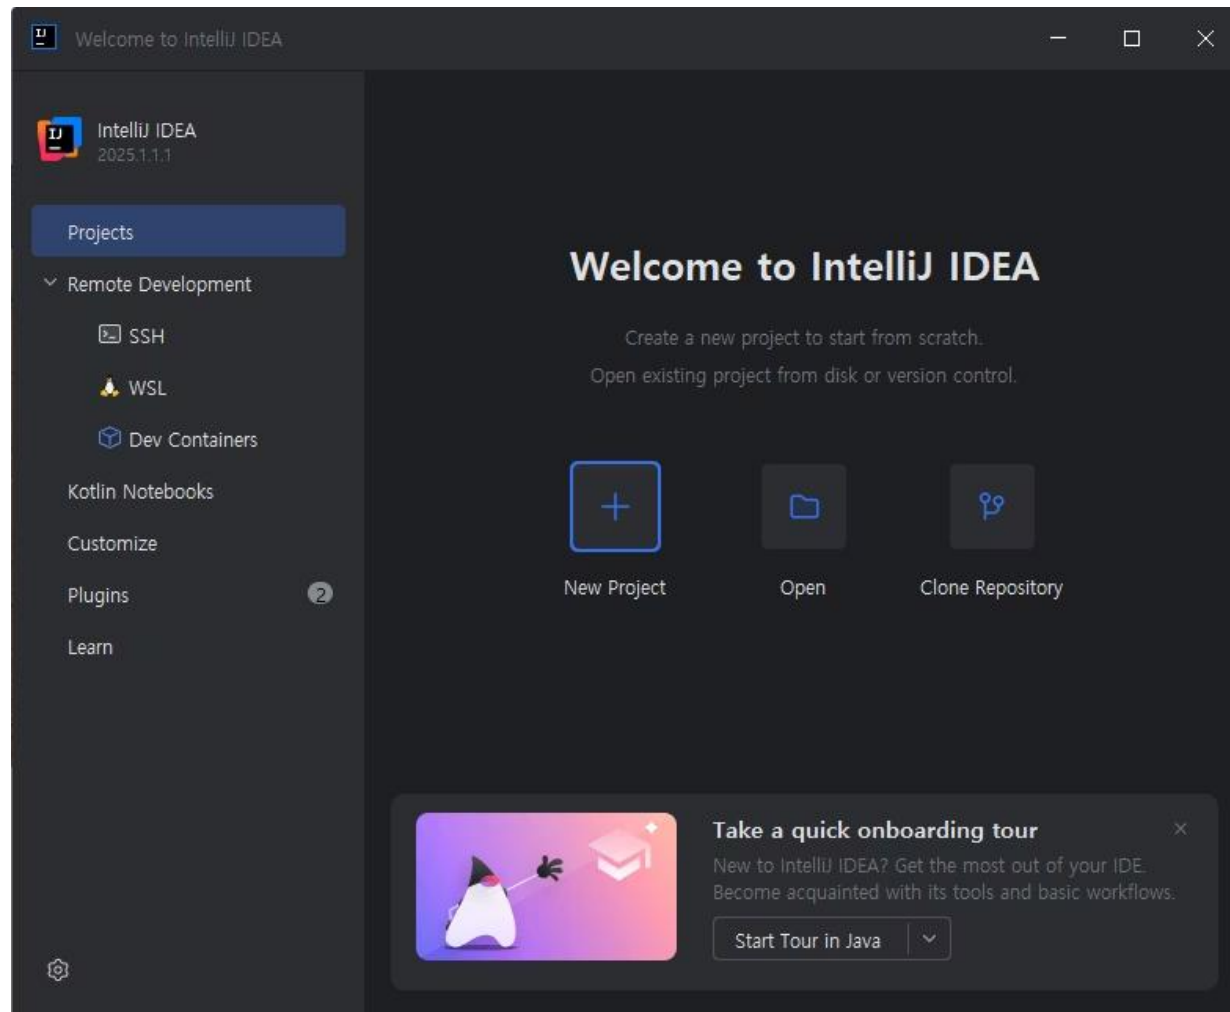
Welcome to IntelliJ IDEA

IntelliJ IDEA
2025.1.1.1

Projects
Remote Development
SSH
WSL
Dev Containers
Kotlin Notebooks
Customize
Plugins 2
Learn

Welcome to IntelliJ IDEA

Create a new project to start from scratch.
Open existing project from disk or version control.

New Project
Open
Clone Repository

Take a quick onboarding tour
New to IntelliJ IDEA? Get the most out of your IDE. Become acquainted with its tools and basic workflows.
Start Tour in Java